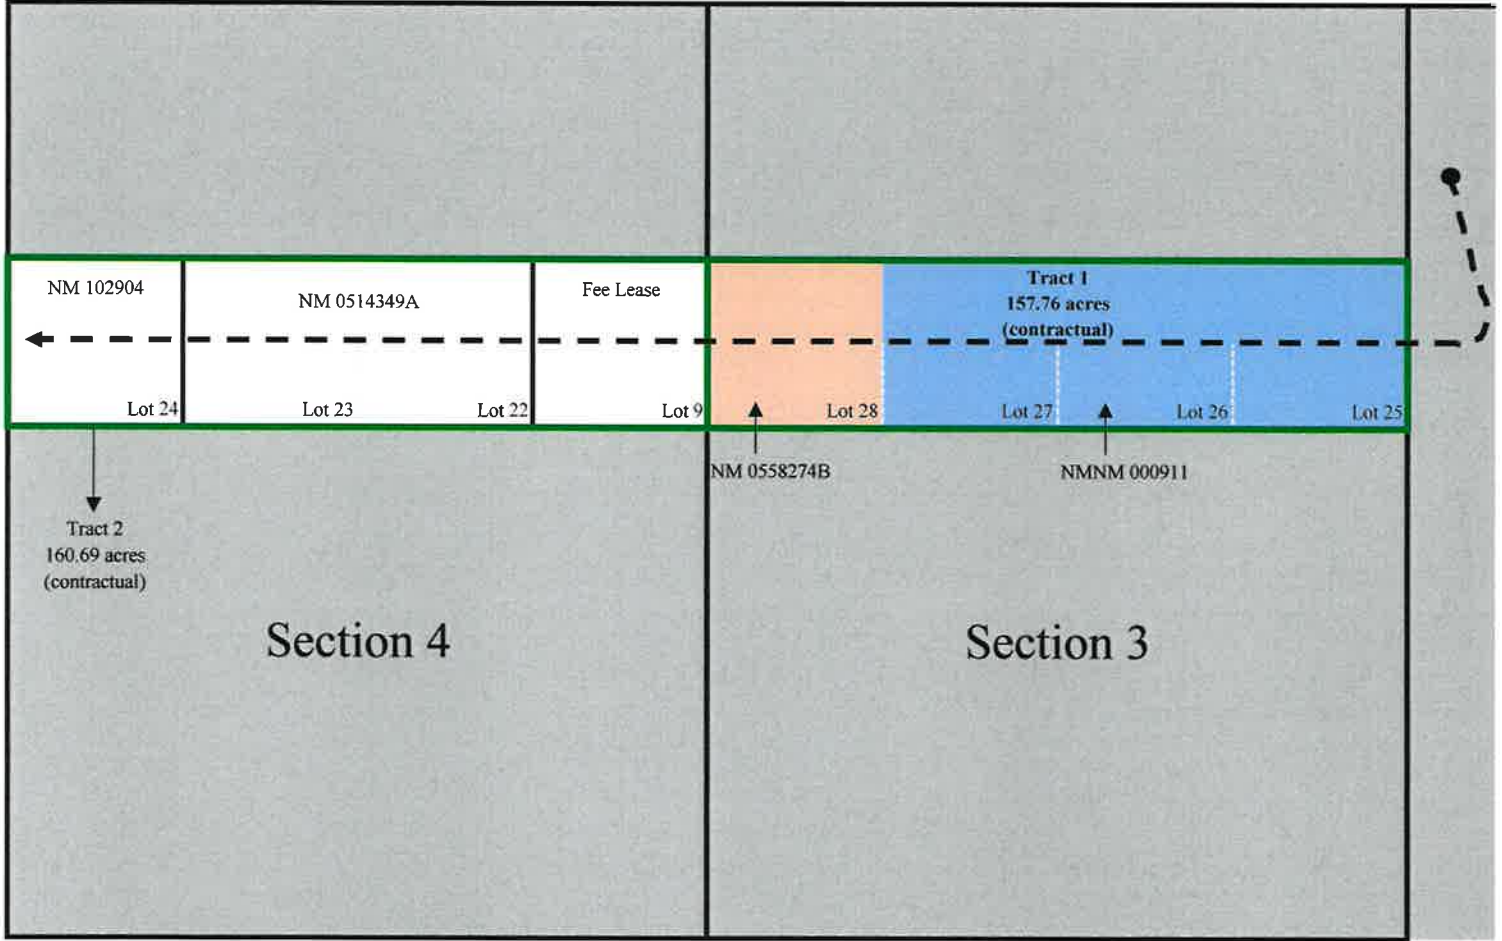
NM 102904

NM 0514349A

Fee Lease

Tract 1
157.76 acres
(contractual)

Lot 24

Lot 23

Lot 22

Lot 9

Lot 28

Lot 27

Lot 26

Lot 25

NM 0558274B

NMNM 000911

Tract 2
160.69 acres
(contractual)

Section 4

Section 3